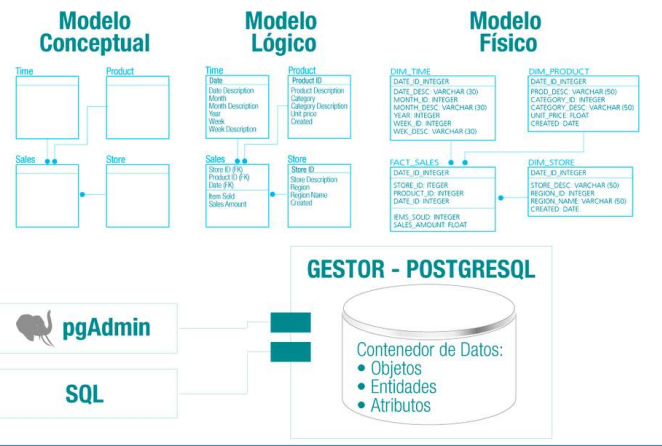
Modelo Conceptual

Time
Product
Sales
Store

Modelo Lógico

Time
Date
Date Description
Month
Month Description
Year
Week
Week Description

Product
Product ID
Product Description
Category
Category Description
Unit price
Created

Sales
Store ID (FK)
Product ID (FK)
Date (FK)
Item Sold
Sales Amount

Store
Store ID
Store Description
Region
Region Name
Created

Modelo Físico

DIM_TIME
DATE_ID: INTEGER
DATE_DESC: VARCHAR (30)
MONTH_ID: INTEGER
MONTH_DESC: VARCHAR (30)
YEAR: INTEGER
WEEK_ID: INTEGER
WEEK_DESC: VARCHAR (30)

DIM_PRODUCT
DATE_ID: INTEGER
PROD_DESC: VARCHAR (50)
CATEGORY_ID: INTEGER
CATEGORY_DESC: VARCHAR (50)
UNIT_PRICE: FLOAT
CREATED: DATE

FACT_SALES
DATE_ID: INTEGER
STORE_ID: ITEGER
PRODUCT_ID: INTEGER
DATE_ID: INTEGER
IEMS_SOLD: INTEGER
SALES_AMOUNT: FLOAT

DIM_STORE
DATE_ID: INTEGER
STORE_DESC: VARCHAR (50)
REGION_ID: INTEGER
REGION_NAME: VARCHAR (50)
CREATED: DATE

GESTOR - POSTGRESQL

pgAdmin

SQL

Contenedor de Datos:
• Objetos
• Entidades
• Atributos